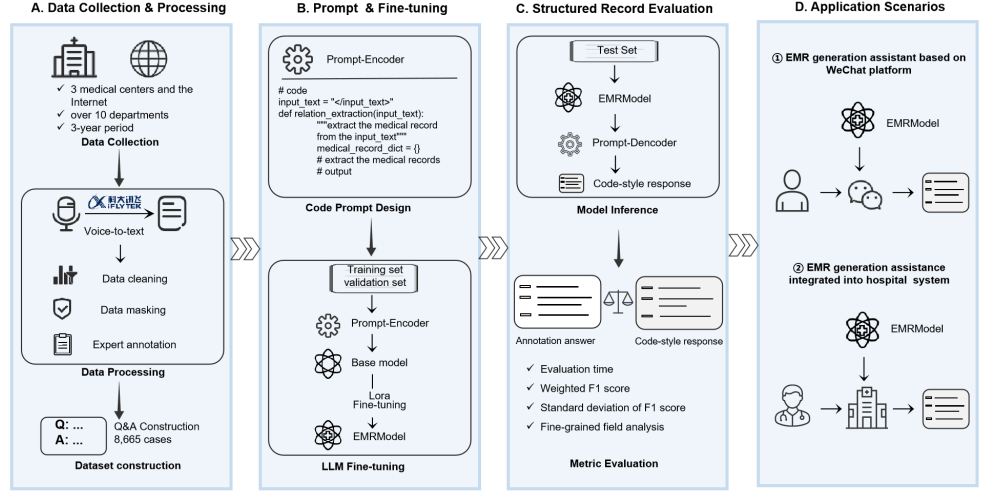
A. Data Collection & Processing

✓ 3 medical centers and the Internet
✓ over 10 departments
✓ 3-year period
Data Collection

科大讯飞 iFLYTEK
Voice-to-text
Data cleaning
Data masking
Expert annotation
Data Processing

Q: ...
A: ...
Q&A Construction
8,665 cases
Dataset construction

B. Prompt & Fine-tuning

Prompt-Encoder

# code
input_text = "</input_text>"
def relation_extraction(input_text):
"""extract the medical record from the input_text"""
medical_record_dict = {}
# extract the medical records
# output

Code Prompt Design

Training set
validation set
Prompt-Encoder
Base model
Lora
Fine-tuning
EMRModel
LLM Fine-tuning

C. Structured Record Evaluation

Test Set
EMRModel
Prompt-Decoder
Code-style response
Model Inference

Annotation answer
Code-style response

✓ Evaluation time
✓ Weighted F1 score
✓ Standard deviation of F1 score
✓ Fine-grained field analysis

Metric Evaluation

D. Application Scenarios

① EMR generation assistant based on WeChat platform
EMRModel

② EMR generation assistance integrated into hospital system
EMRModel